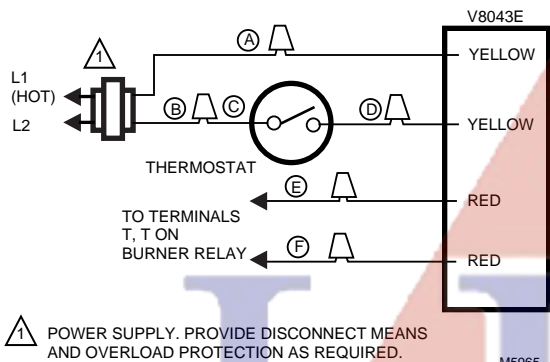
V8043E

1

A

L1 (HOT)

L2

B

C

D

YELLOW

YELLOW

THERMOSTAT

E

RED

TO TERMINALS T, T ON BURNER RELAY

F

RED

1 POWER SUPPLY. PROVIDE DISCONNECT MEANS AND OVERLOAD PROTECTION AS REQUIRED.

M5065